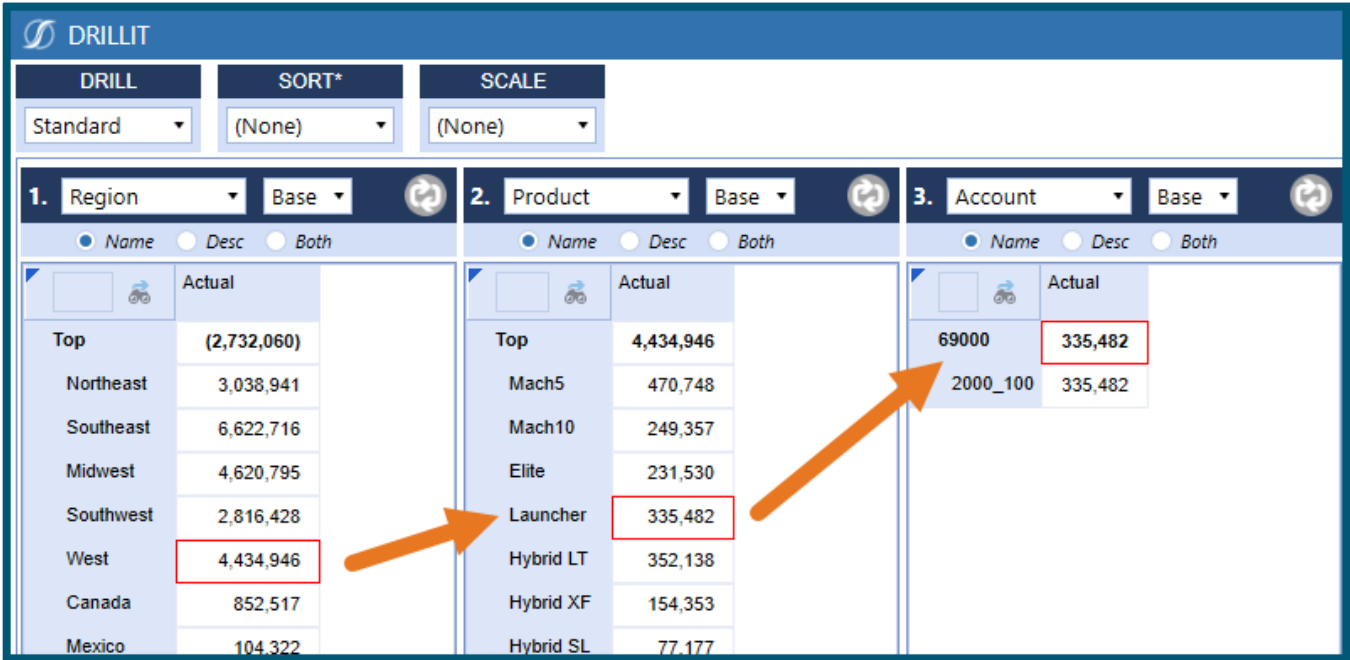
DRILLIT

| DRILL | SORT* | SCALE |
|---|---|---|
| Standard | (None) | (None) |

1. Region Base

Name Desc Both

| | Actual |
|---|---|
| Top | (2,732,060) |
| Northeast | 3,038,941 |
| Southeast | 6,622,716 |
| Midwest | 4,620,795 |
| Southwest | 2,816,428 |
| West | 4,434,946 |
| Canada | 852,517 |
| Mexico | 104,322 |

2. Product Base

Name Desc Both

| | Actual |
|---|---|
| Top | 4,434,946 |
| Mach5 | 470,748 |
| Mach10 | 249,357 |
| Elite | 231,530 |
| Launcher | 335,482 |
| Hybrid LT | 352,138 |
| Hybrid XF | 154,353 |
| Hybrid SL | 77,177 |

3. Account Base

Name Desc Both

| | Actual |
|---|---|
| 69000 | 335,482 |
| 2000_100 | 335,482 |